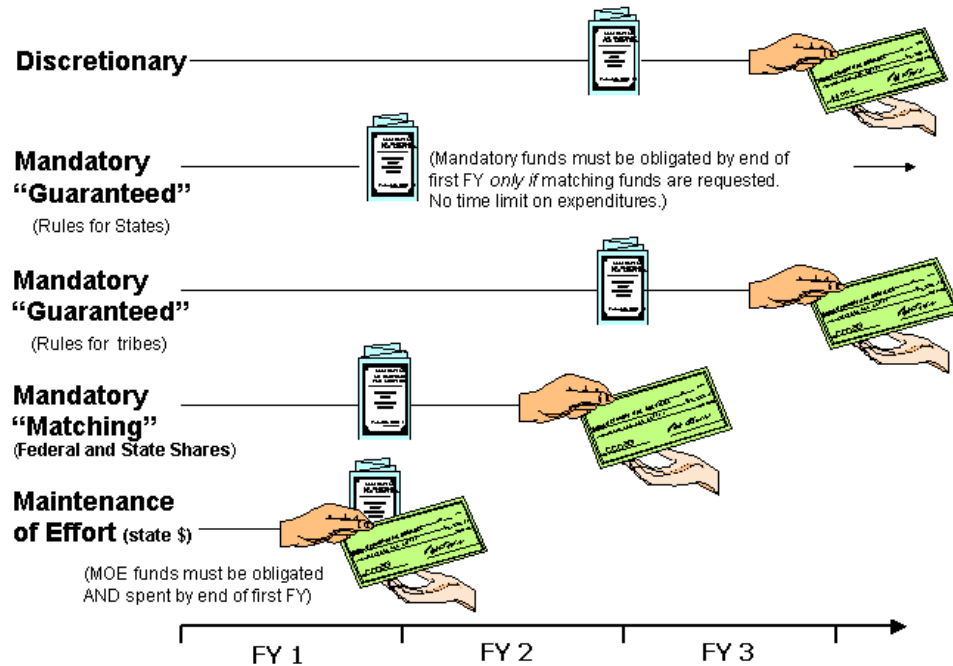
Discretionary

Mandatory "Guaranteed"
(Rules for States)

(Mandatory funds must be obligated by end of first FY *only if* matching funds are requested. No time limit on expenditures.)

Mandatory "Guaranteed"
(Rules for tribes)

Mandatory "Matching"
(Federal and State Shares)

Maintenance of Effort (state $)

(MOE funds must be obligated AND spent by end of first FY)

FY 1

FY 2

FY 3